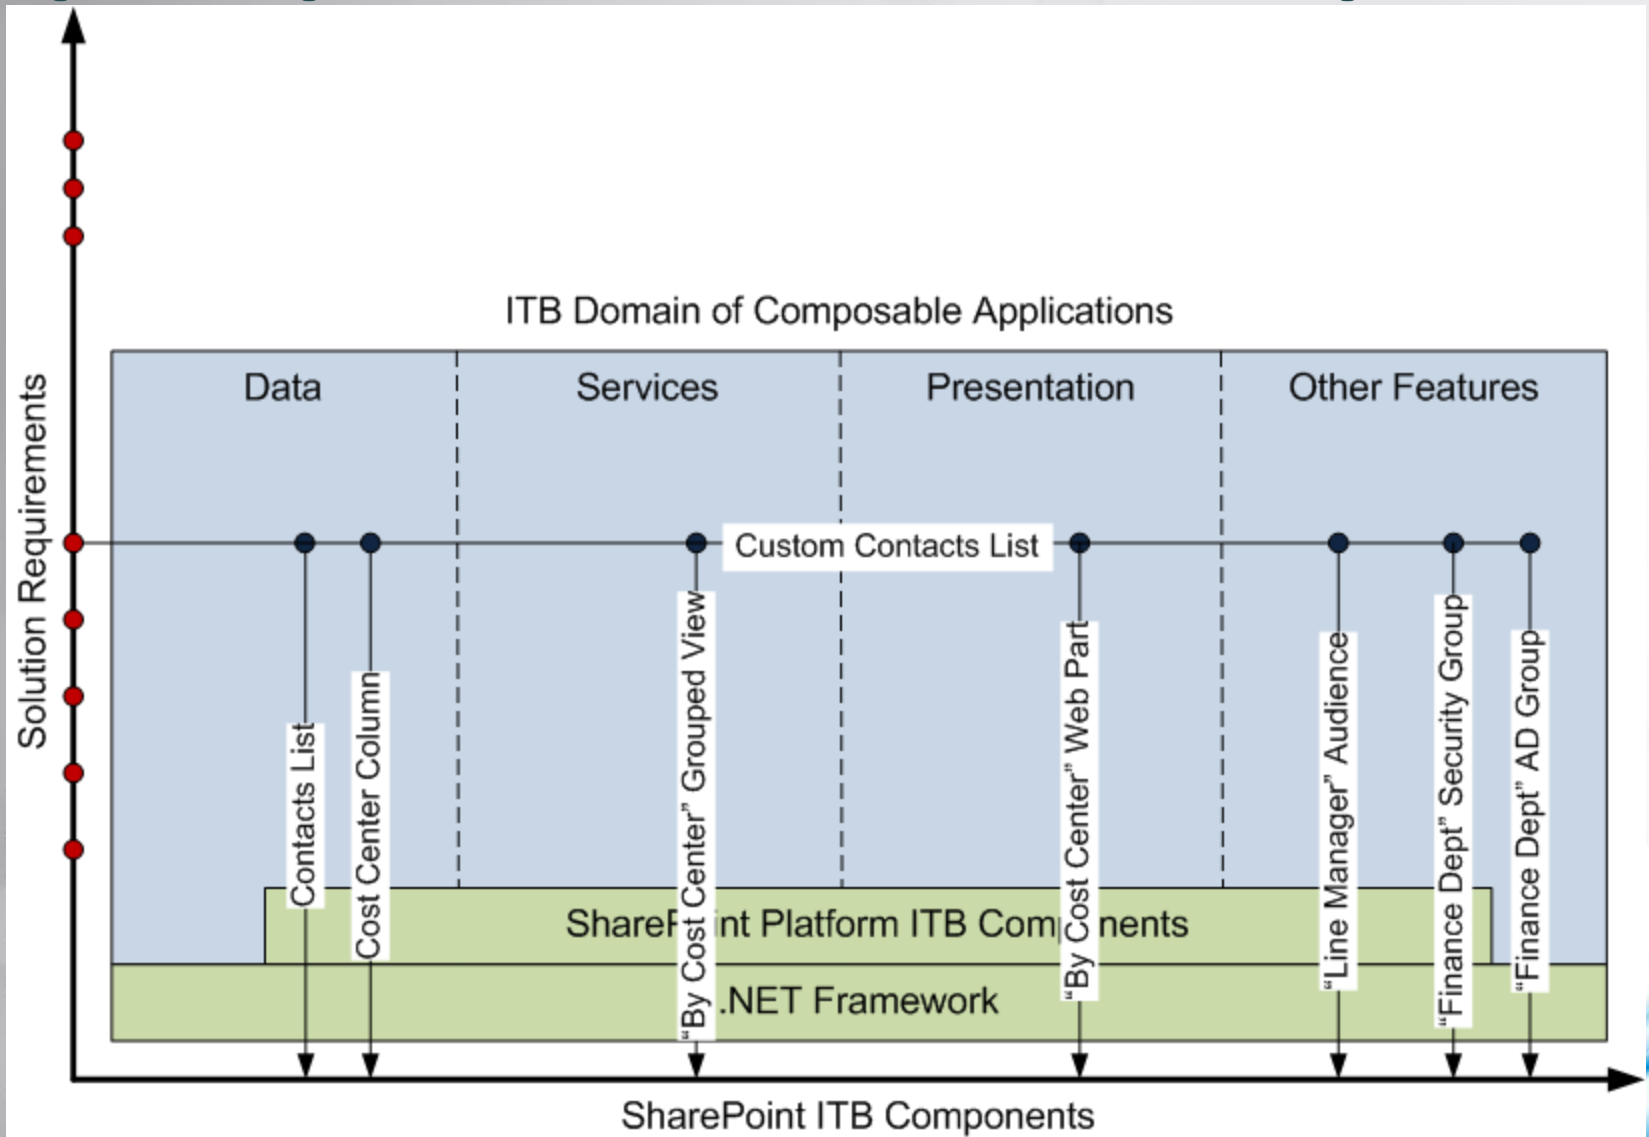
Solution Requirements

ITB Domain of Composable Applications

Data

Services

Presentation

Other Features

Custom Contacts List

Contacts List

Cost Center Column

“By Cost Center” Grouped View

“By Cost Center” Web Part

“Line Manager” Audience

“Finance Dept” Security Group

“Finance Dept” AD Group

ShareP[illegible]int Platform ITB Comp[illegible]nents

.NET Framework

SharePoint ITB Components